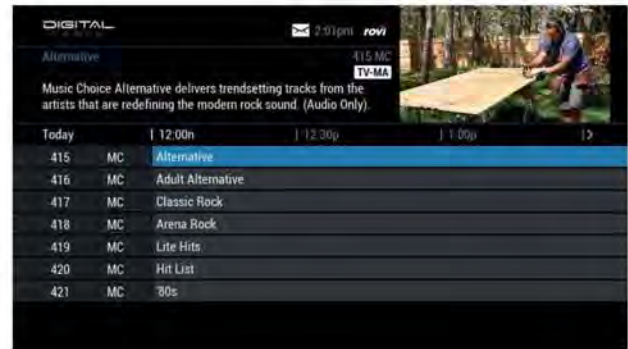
DIGITAL

2:01pm rovi

Alternative

415 MC

TV-MA

Music Choice Alternative delivers trendsetting tracks from the artists that are redefining the modern rock sound. (Audio Only).

Today | 12:00n | 12:30p | 1:00p |>

| | | |
|---|---|---|
| 415 | MC | Alternative |
| 416 | MC | Adult Alternative |
| 417 | MC | Classic Rock |
| 418 | MC | Arena Rock |
| 419 | MC | Lite Hits |
| 420 | MC | Hit List |
| 421 | MC | '80s |